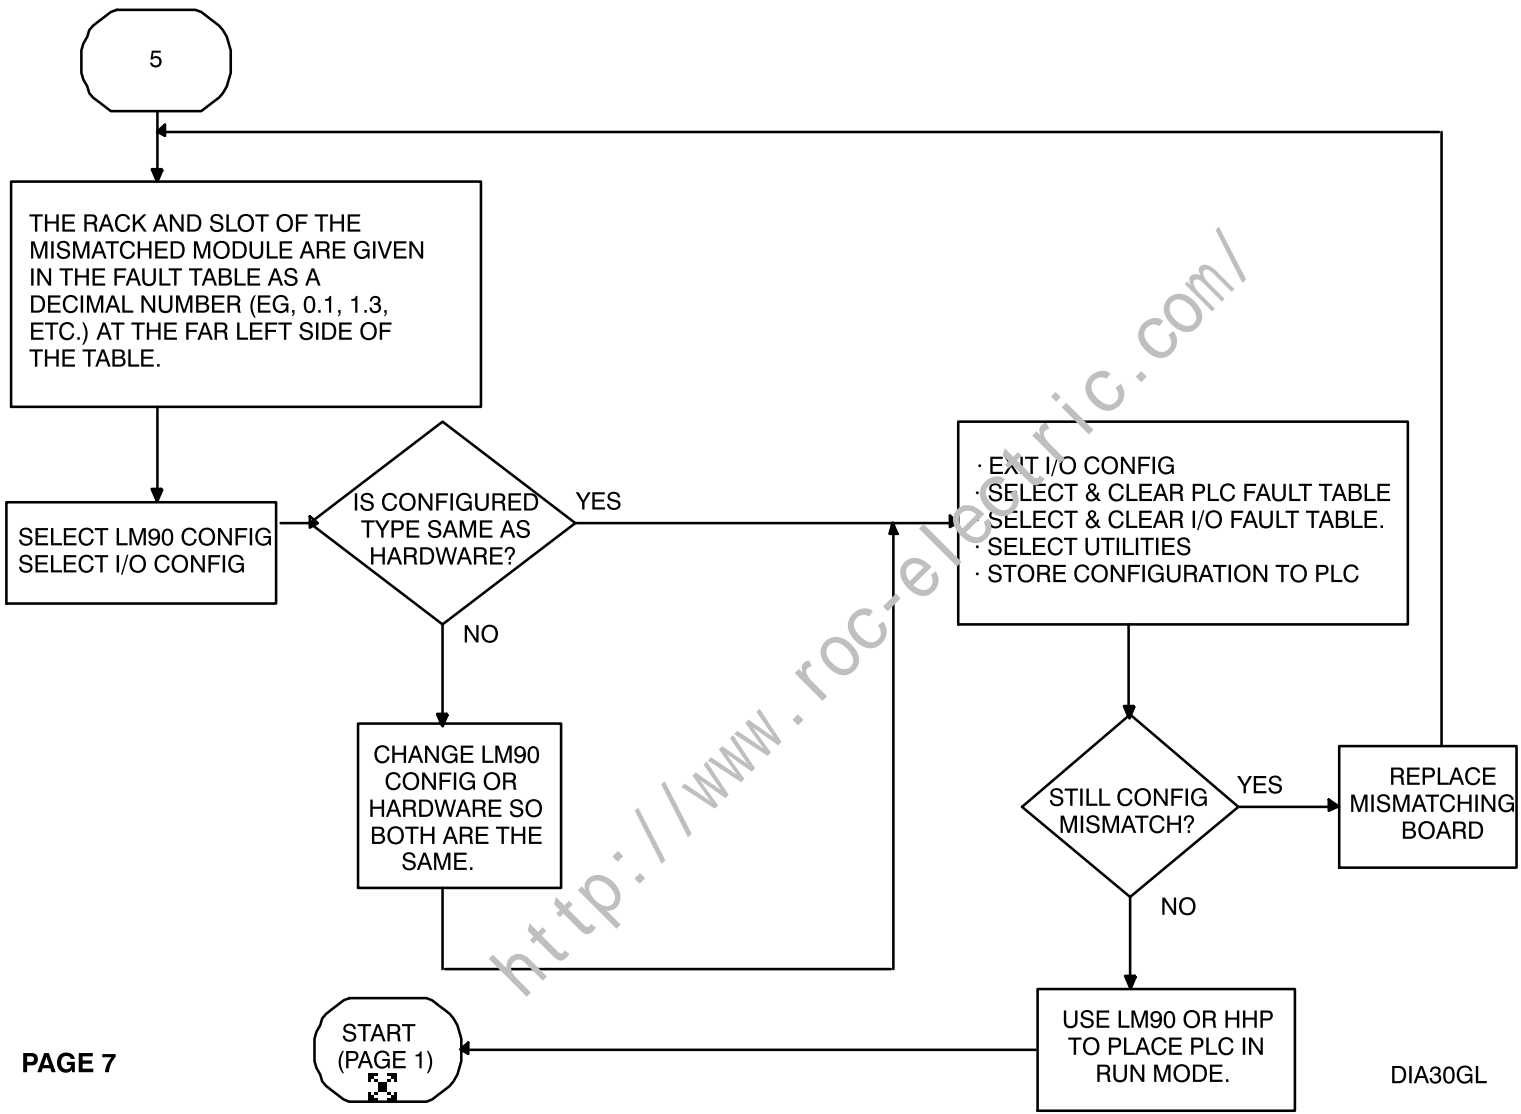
5

THE RACK AND SLOT OF THE MISMATCHED MODULE ARE GIVEN IN THE FAULT TABLE AS A DECIMAL NUMBER (EG, 0.1, 1.3, ETC.) AT THE FAR LEFT SIDE OF THE TABLE.

SELECT LM90 CONFIG
SELECT I/O CONFIG

IS CONFIGURED TYPE SAME AS HARDWARE?

YES

NO

CHANGE LM90 CONFIG OR HARDWARE SO BOTH ARE THE SAME.

· EXIT I/O CONFIG
· SELECT & CLEAR PLC FAULT TABLE
· SELECT & CLEAR I/O FAULT TABLE.
· SELECT UTILITIES
· STORE CONFIGURATION TO PLC

STILL CONFIG MISMATCH?

YES

REPLACE MISMATCHING BOARD

NO

USE LM90 OR HHP TO PLACE PLC IN RUN MODE.

START (PAGE 1)

PAGE 7

DIA30GL

http://www.roc-electric.com/